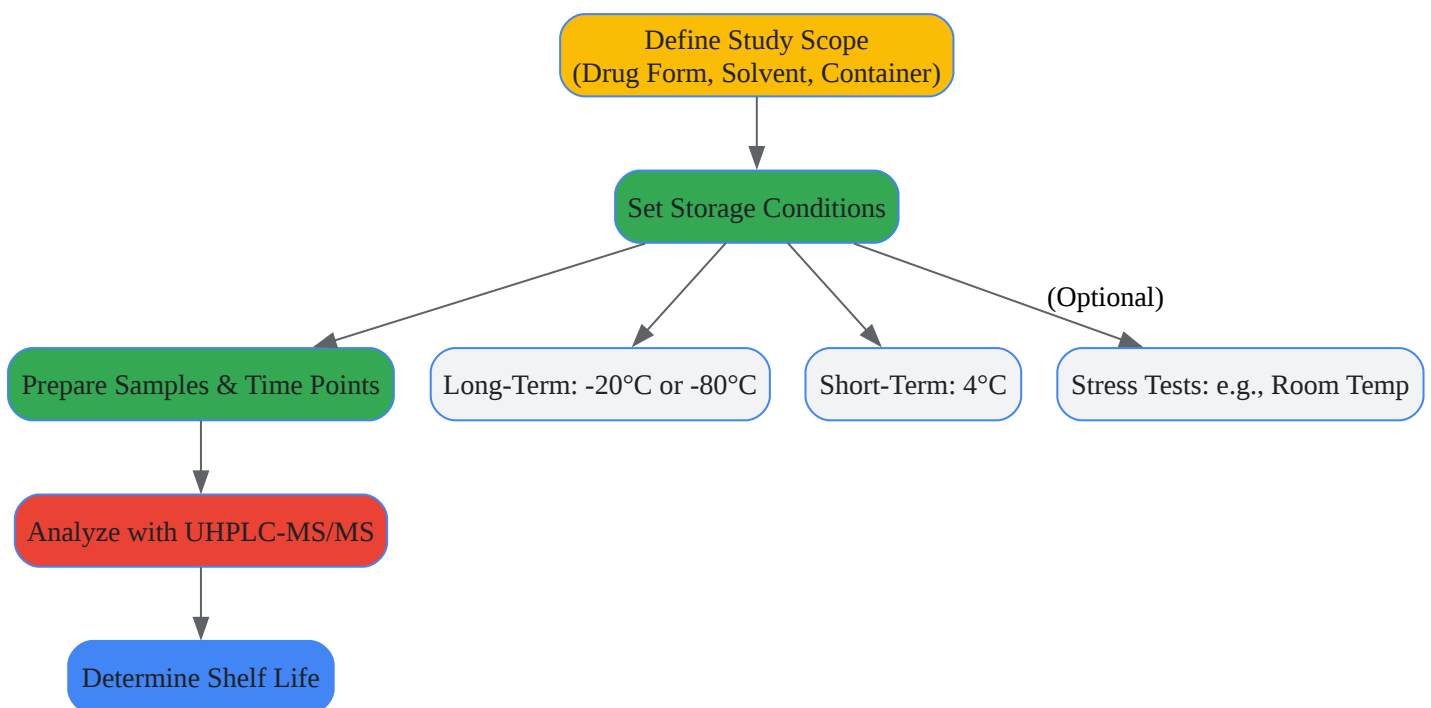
Define Study Scope
(Drug Form, Solvent, Container)

Set Storage Conditions

(Optional)

Prepare Samples & Time Points

Long-Term: -20°C or -80°C

Short-Term: 4°C

Stress Tests: e.g., Room Temp

Analyze with UHPLC-MS/MS

Determine Shelf Life